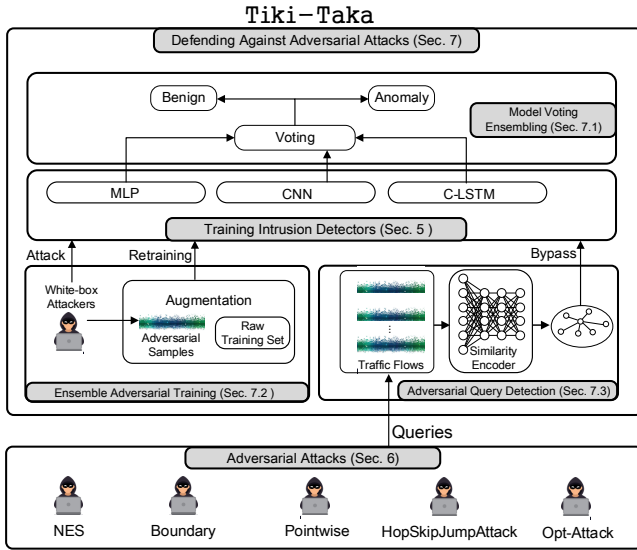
Tiki-Taka

Defending Against Adversarial Attacks (Sec. 7)

Benign

Anomaly

Voting

Model Voting Ensembling (Sec. 7.1)

MLP

CNN

C-LSTM

Training Intrusion Detectors (Sec. 5 )

Attack

Retraining

Bypass

White-box Attackers

Augmentation

Adversarial Samples

Raw Training Set

Ensemble Adversarial Training (Sec. 7.2 )

Traffic Flows

Similarity Encoder

Adversarial Query Detection (Sec. 7.3)

Queries

Adversarial Attacks (Sec. 6)

NES

Boundary

Pointwise

HopSkipJumpAttack

Opt-Attack